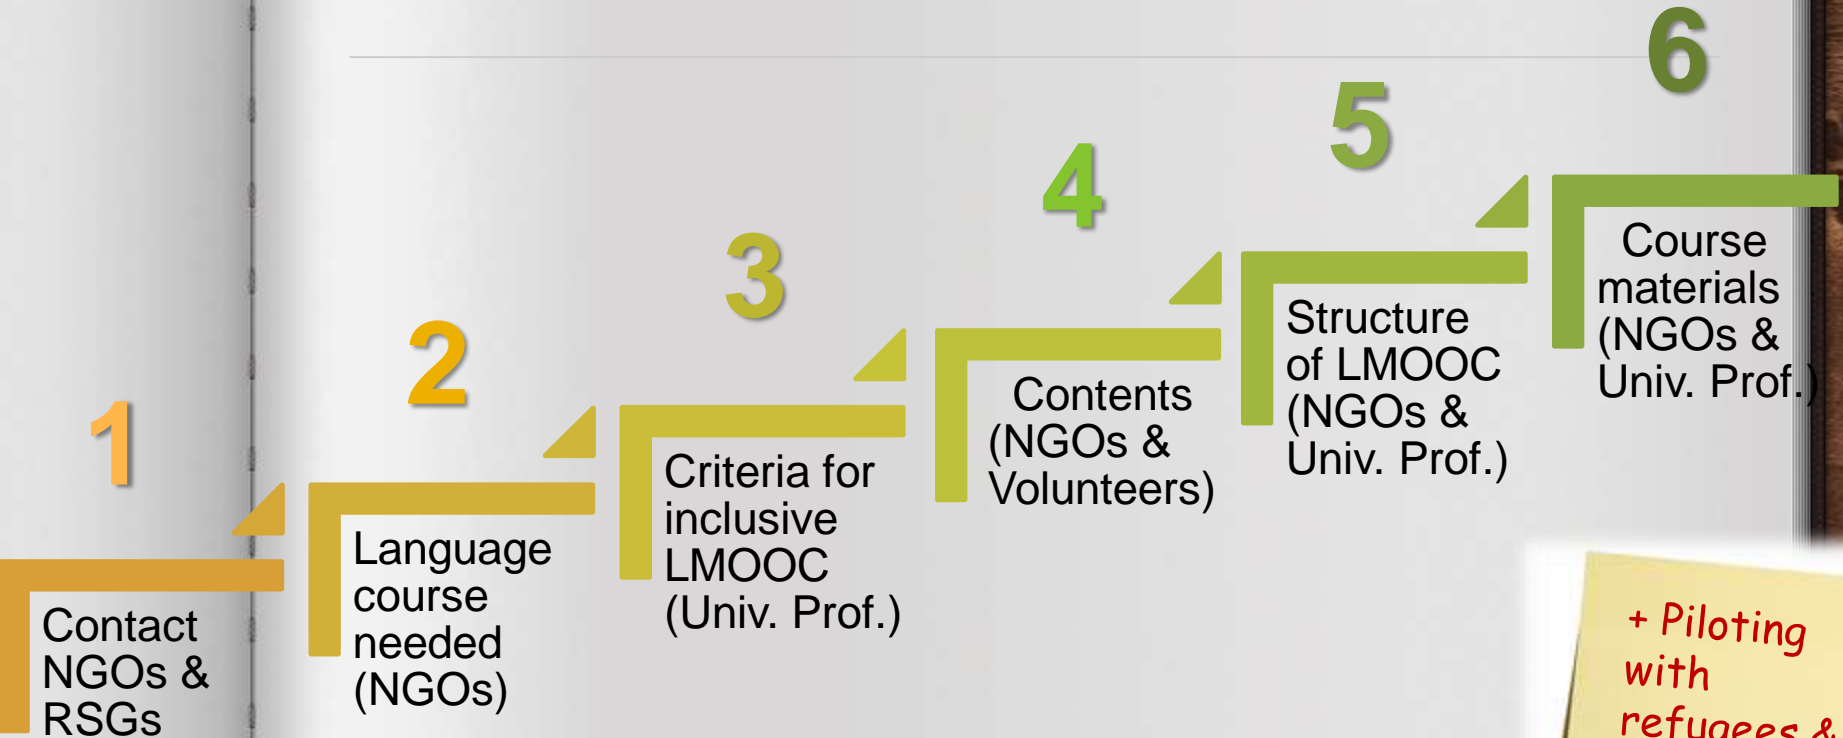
1

Contact NGOs & RSGs

2

Language course needed (NGOs)

3

Criteria for inclusive LMOOC (Univ. Prof.)

4

Contents (NGOs & Volunteers)

5

Structure of LMOOC (NGOs & Univ. Prof.)

6

Course materials (NGOs & Univ. Prof.)

+ Piloting with refugees & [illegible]